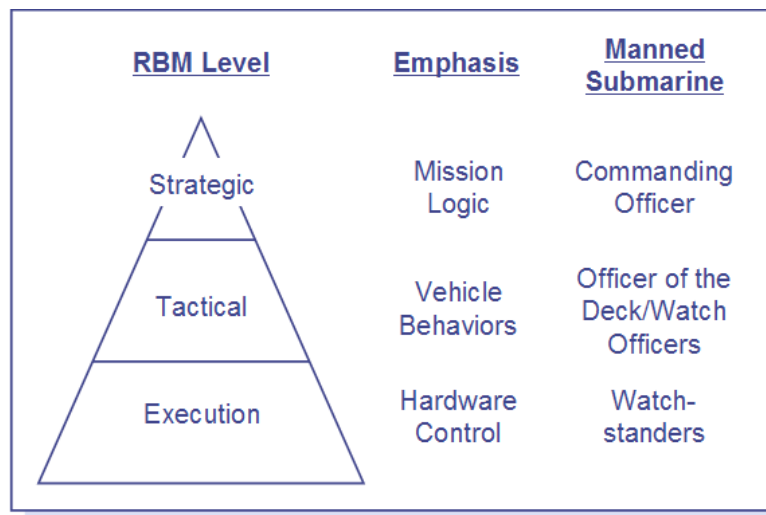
| RBM Level | Emphasis | Manned Submarine |
|---|---|---|
| Strategic | Mission Logic | Commanding Officer |
| Tactical | Vehicle Behaviors | Officer of the Deck/Watch Officers |
| Execution | Hardware Control | Watch-standers |